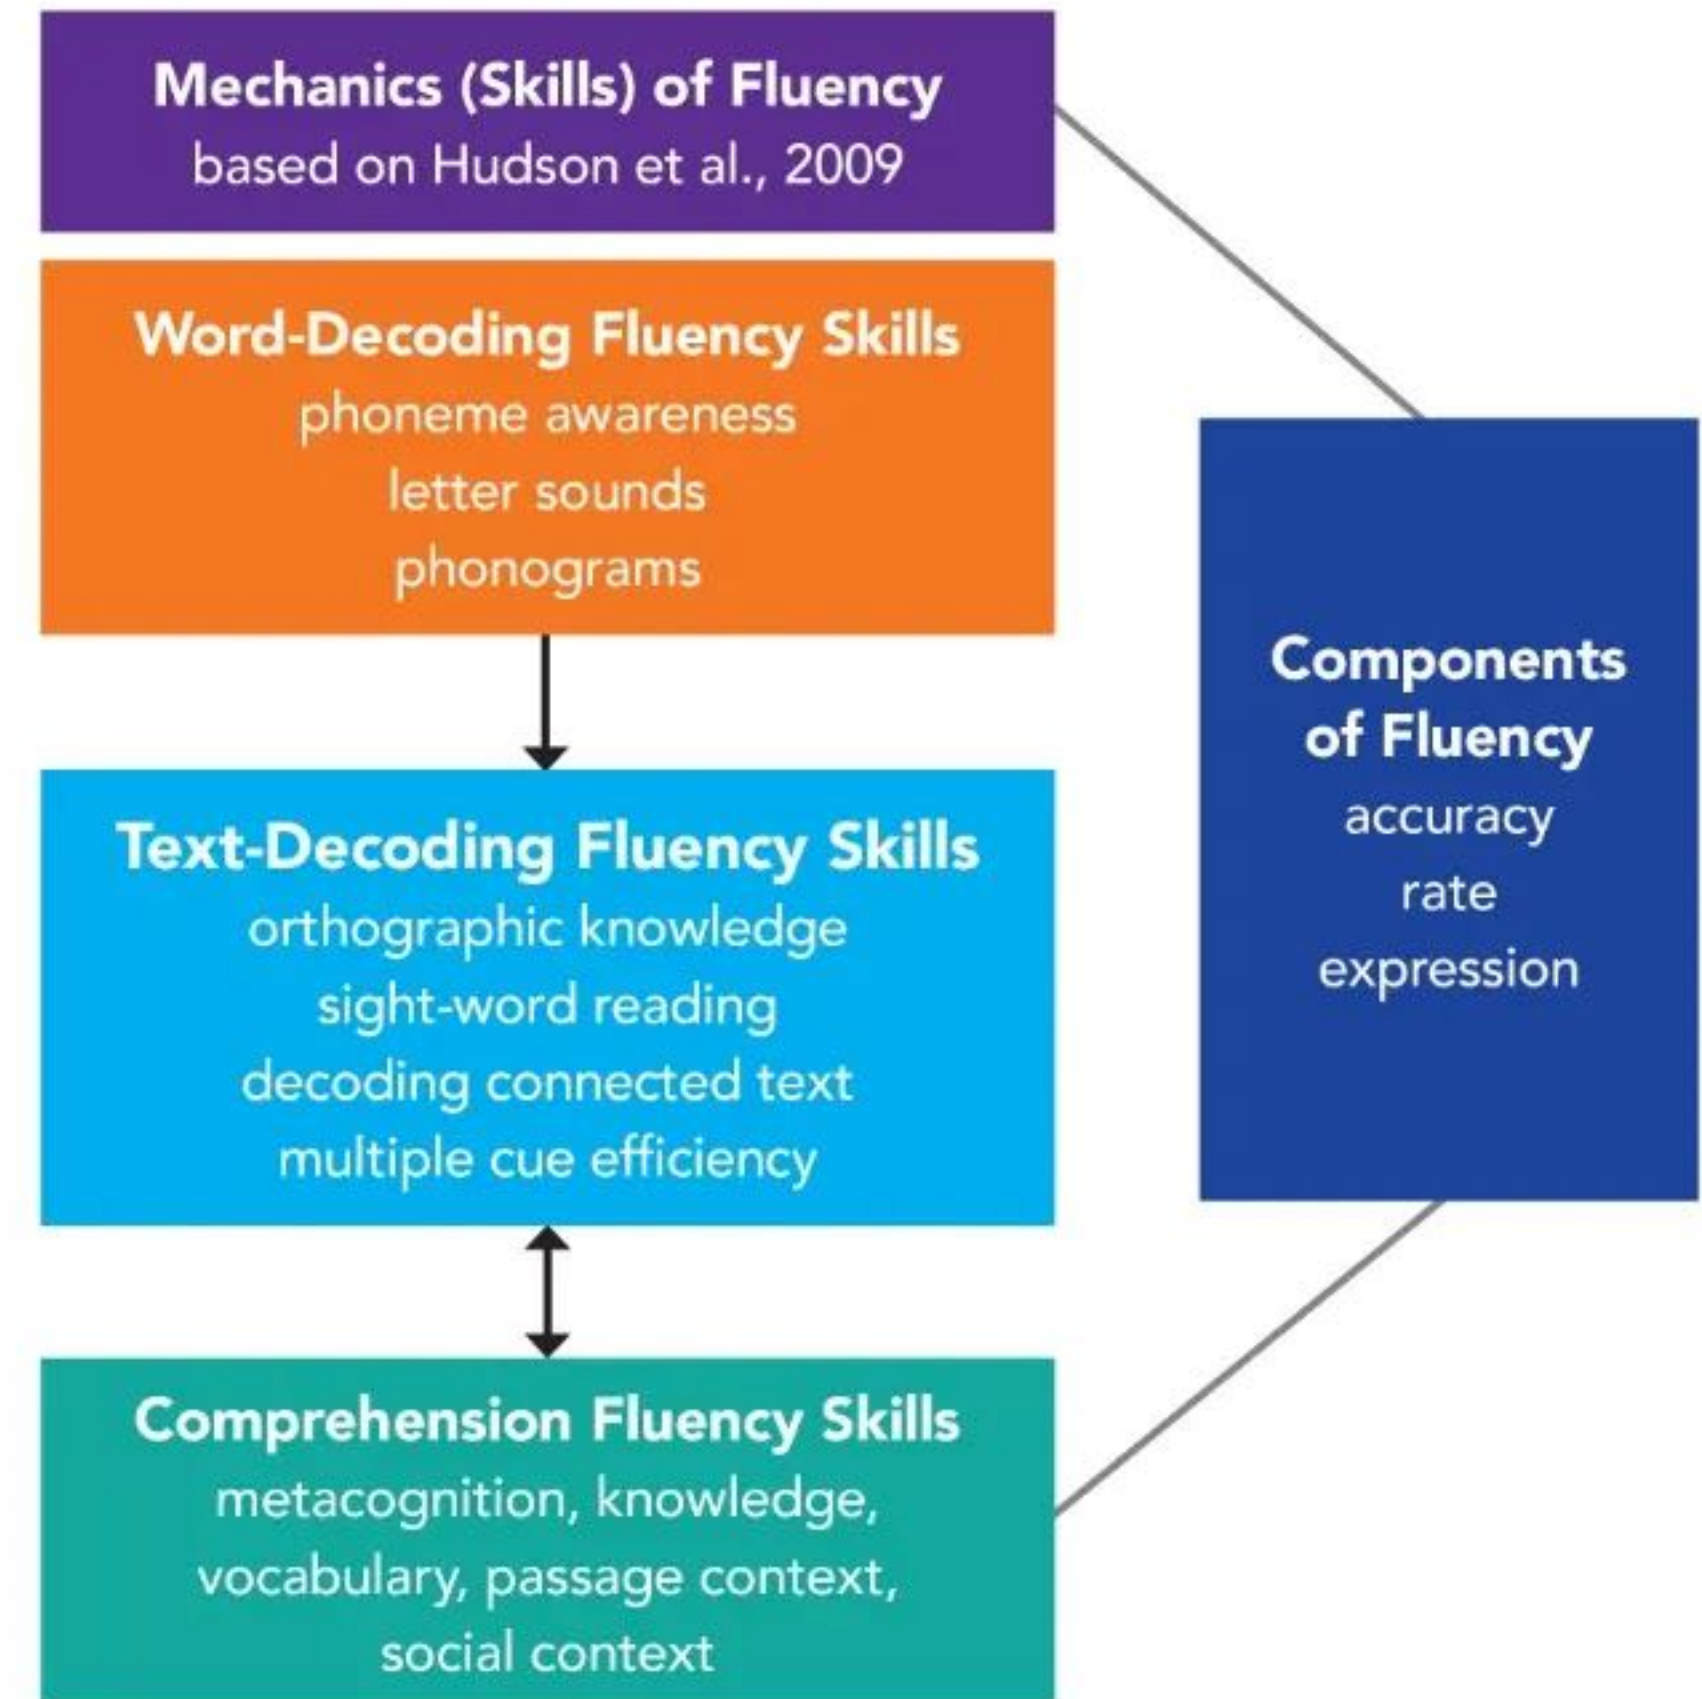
Mechanics (Skills) of Fluency
based on Hudson et al., 2009

Word-Decoding Fluency Skills
phoneme awareness
letter sounds
phonograms

Text-Decoding Fluency Skills
orthographic knowledge
sight-word reading
decoding connected text
multiple cue efficiency

Comprehension Fluency Skills
metacognition, knowledge, vocabulary, passage context, social context

Components of Fluency
accuracy
rate
expression